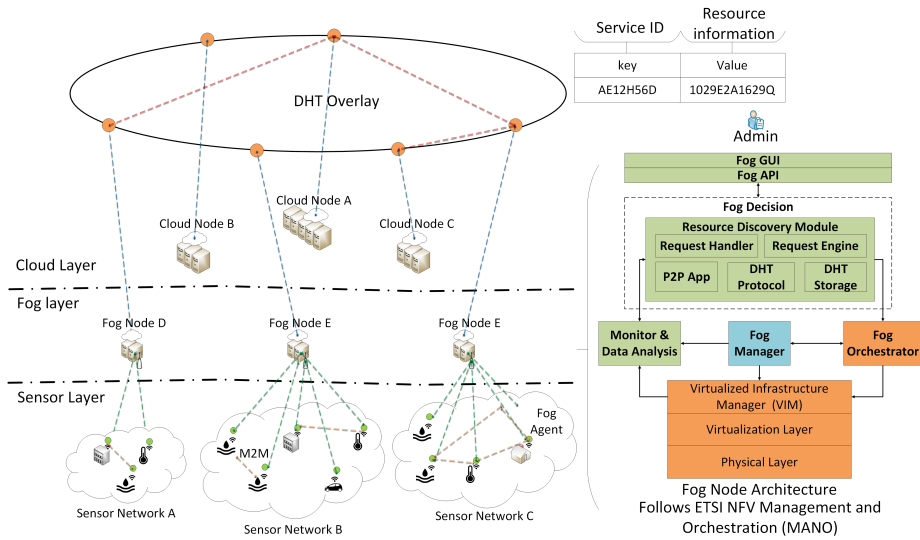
| Service ID | Resource information |
|---|---|
| key | Value |
| AE12H56D | 1029E2A1629Q |

DHT Overlay

Admin

Cloud Node B

Cloud Node A

Cloud Node C

Cloud Layer

Fog layer

Fog Node D

Fog Node E

Fog Node E

Sensor Layer

M2M

Fog Agent

Sensor Network A

Sensor Network B

Sensor Network C

Fog GUI

Fog API

Fog Decision

Resource Discovery Module

Request Handler

Request Engine

P2P App

DHT Protocol

DHT Storage

Monitor & Data Analysis

Fog Manager

Fog Orchestrator

Virtualized Infrastructure Manager (VIM)

Virtualization Layer

Physical Layer

Fog Node Architecture Follows ETSI NFV Management and Orchestration (MANO)